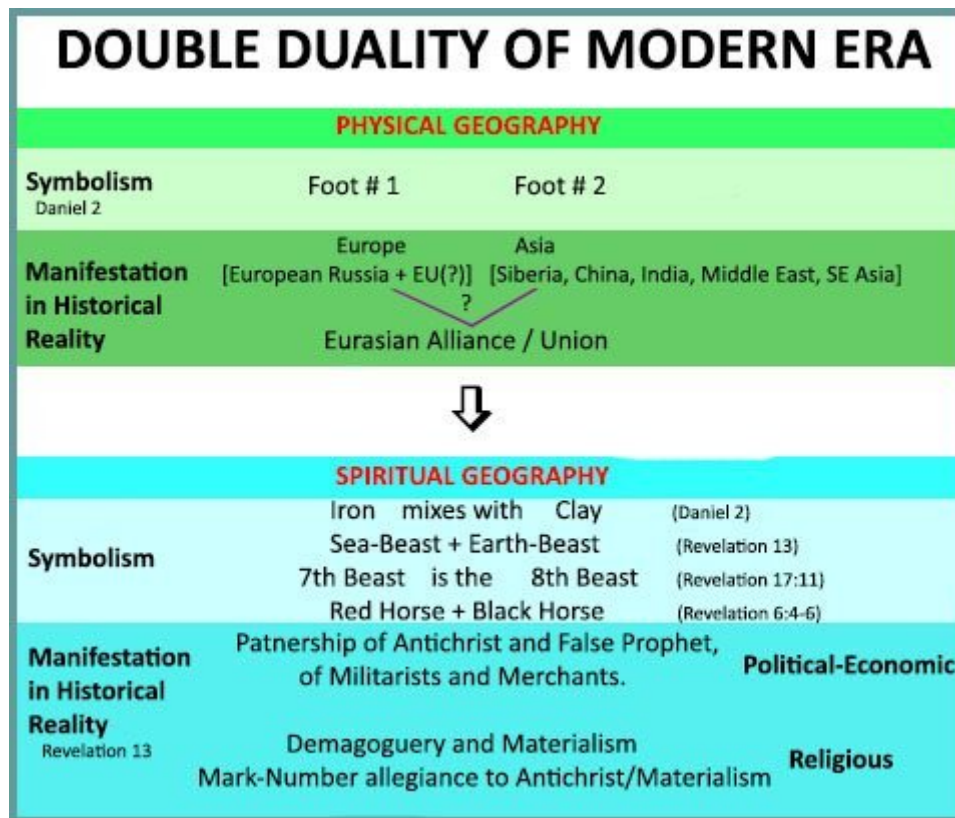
DOUBLE DUALITY OF MODERN ERA

PHYSICAL GEOGRAPHY

| | | |
|---|---|---|
| Symbolism Daniel 2 | Foot # 1 | Foot # 2 |
| Manifestation in Historical Reality | Europe [European Russia + EU(?)] | Asia [Siberia, China, India, Middle East, SE Asia] |

?
Eurasian Alliance / Union

⇩

SPIRITUAL GEOGRAPHY

Symbolism

Iron mixes with Clay (Daniel 2)
Sea-Beast + Earth-Beast (Revelation 13)
7th Beast is the 8th Beast (Revelation 17:11)
Red Horse + Black Horse (Revelation 6:4-6)

Manifestation in Historical Reality
Revelation 13

Patnership of Antichrist and False Prophet, of Militarists and Merchants. Political-Economic

Demagoguery and Materialism
Mark-Number allegiance to Antichrist/Materialism Religious